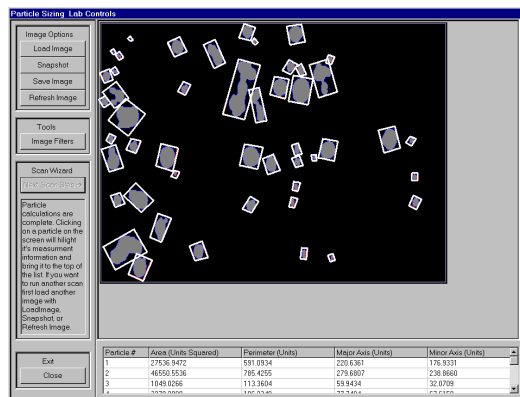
Particle Sizing Lab Controls

Image Options
Load Image
Snapshot
Save Image
Refresh Image

Tools
Image Filters

Scan Wizard
Next Scan Step >

Particle calculations are complete. Clicking on a particle on the screen will hilight it's measurment information and bring it to the top of the list. If you want to run another scan first load another image with LoadImage, Snapshot, or Refresh Image.

Exit
Close

| Particle # | Area (Units Squared) | Perimeter (Units) | Major Axis (Units) | Minor Axis (Units) |
|---|---|---|---|---|
| 1 | 27536.9472 | 591.0934 | 220.6361 | 176.9331 |
| 2 | 46550.5536 | 785.4255 | 279.6807 | 238.8660 |
| 3 | 1049.0266 | 113.3604 | 59.9434 | 32.0709 |
| 4 | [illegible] | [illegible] | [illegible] | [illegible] |